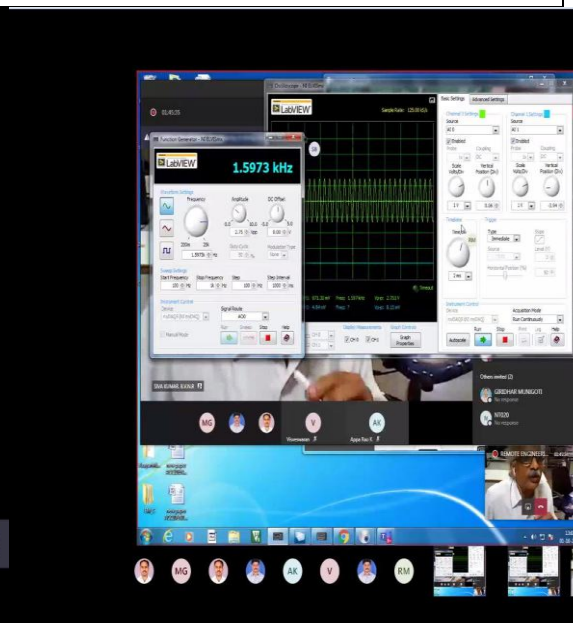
01:45:35

Oscilloscope - NI ELVISmx

LabVIEW

Sample Rate: 125.00 kS/s

Basic Settings

Advanced Settings

Channel 0 Settings

Channel 1 Settings

Source

Enabled

Scale Volts/Div

Vertical Position (Div)

Timebase

Trigger

Type

Immediate

Instrument Control

Acquisition Mode

Run Continuously

Autoscale

Run

Stop

Print

Log

Help

Function Generator - NI ELVISmx

LabVIEW

1.5973 kHz

Waveform Settings

Frequency

Amplitude

DC Offset

1.5973k

2.75

0.00

Sweep Settings

Start Frequency

Stop Frequency

Step

Step Interval

Instrument Control

Device

Signal Route

Manual Mode

Run

Stop

Help

Display Measurements

Graph Properties

Timeout

Others invited (2)

GIRIDHAR MUNIGOTI

No response

NITOZO

No response

SIVA KUMAR S KAVI

MG

V

AK

Viswanathan

Appa Rao K

REMOTE ENGINEERS...

MG

AK

V

RM